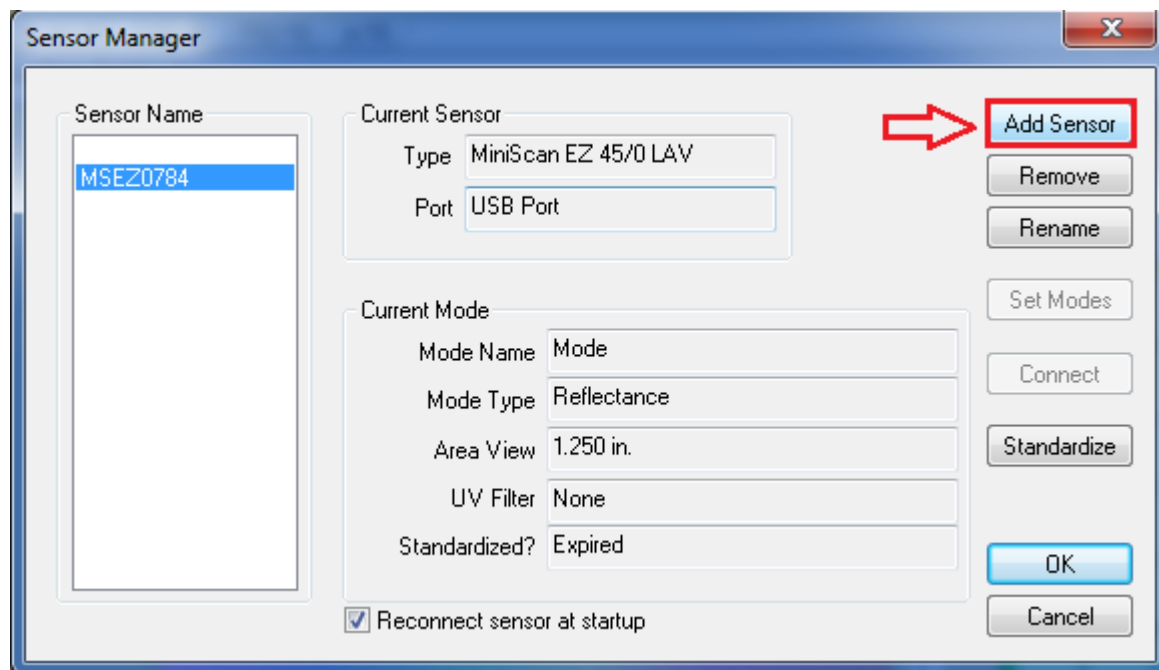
Sensor Manager

Sensor Name

MSEZ0784

Current Sensor

Type MiniScan EZ 45/0 LAV

Port USB Port

Current Mode

Mode Name Mode

Mode Type Reflectance

Area View 1.250 in.

UV Filter None

Standardized? Expired

Reconnect sensor at startup

Add Sensor

Remove

Rename

Set Modes

Connect

Standardize

OK

Cancel